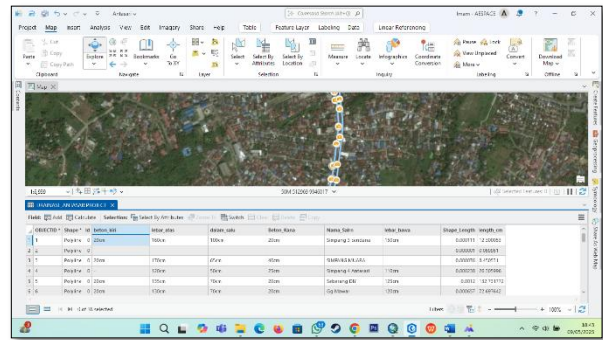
ArbrasX

Command Search (Alt+Q)

Imam - AESPACE

Project Map Insert Analysis View Edit Imagery Share Help Table Feature Layer Labeling Data Linear Referencing

Paste Cut Copy Copy Path Clipboard Explore Bookmarks Go To XY Navigate Layer Select Select By Attributes Select By Location Selection Measure Locate Infographics Coordinate Conversion Inquiry Pause Lock View Unplaced More Labeling Convert Download Map Offline

Map

Contents

1:6,000 | 504,192968 9948017

Selected Features: 0

HARGAE AN PROJECT

Field: Add Calculate Selection: Select By Attributes Switch Clear Delete Copy

| OBJECTID | Shape | id | beton_kiri | lebar_alan | dalam_sal | beton_kana | Nama_Salu | lebar_bawa | Shape_Length | length_m |
|---|---|---|---|---|---|---|---|---|---|---|
| 1 | Polyline | 0 | 20cm | 100cm | 100cm | 20cm | Simpang 3 benzana | 100cm | 0.000111 | 12.303082 |
| 4 | Polyline | 0 | | | | | | | 0.000065 | 6.986884 |
| 7 | Polyline | 0 | 20cm | 170cm | 47cm | 45cm | SIMPANG4ARDAN | | 0.000790 | 8.7977 |
| 2 | Polyline | 0 | | 120cm | 50cm | 20cm | Simpang 4 Aerwan | 110cm | 0.000270 | 30.129986 |
| 5 | Polyline | 0 | 20cm | 120cm | 70cm | 20cm | Seberang BNI | 120cm | 0.0012 | 132.124772 |
| 6 | Polyline | 0 | 20cm | 120cm | 70cm | 20cm | Gg Mawar | 120cm | 0.000807 | 22.687442 |

0 of 16 selected

Filters: 100%

Search

10:47
08/05/2025